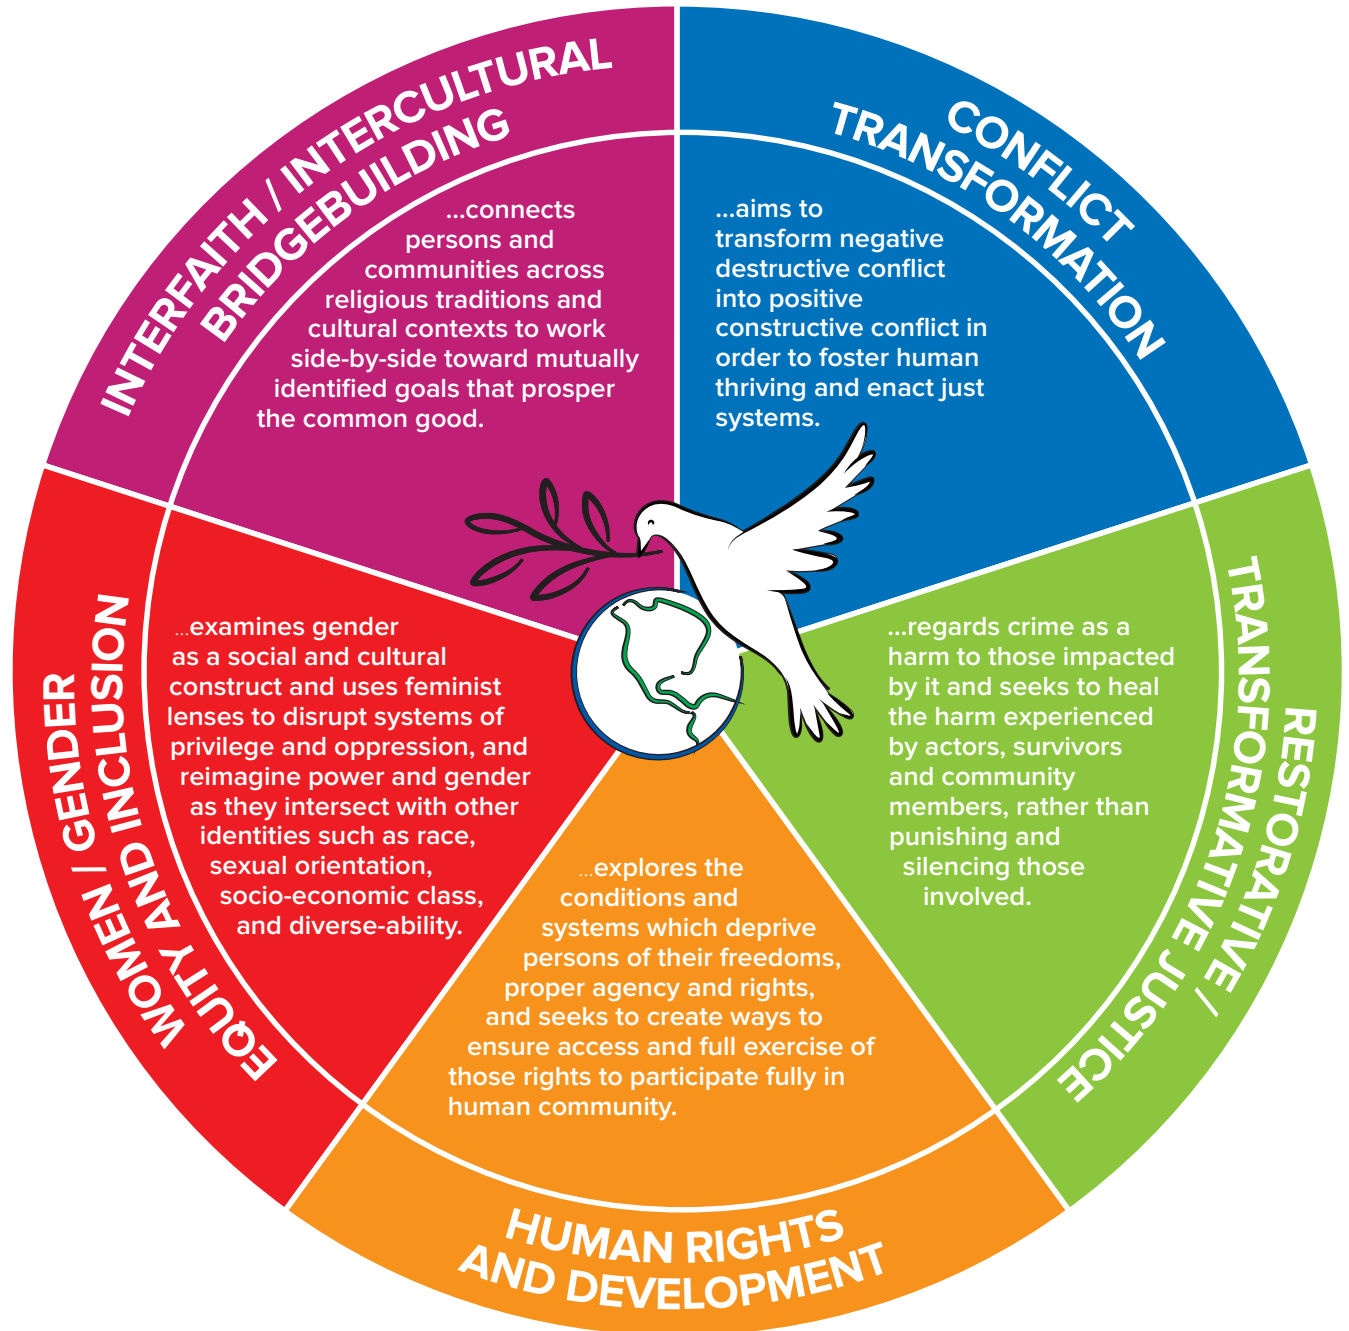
INTERFAITH / INTERCULTURAL BRIDGEBUILDING

...connects persons and communities across religious traditions and cultural contexts to work side-by-side toward mutually identified goals that prosper the common good.

CONFLICT TRANSFORMATION

...aims to transform negative destructive conflict into positive constructive conflict in order to foster human thriving and enact just systems.

RESTORATIVE / TRANSFORMATIVE JUSTICE

...regards crime as a harm to those impacted by it and seeks to heal the harm experienced by actors, survivors and community members, rather than punishing and silencing those involved.

HUMAN RIGHTS AND DEVELOPMENT

...explores the conditions and systems which deprive persons of their freedoms, proper agency and rights, and seeks to create ways to ensure access and full exercise of those rights to participate fully in human community.

WOMEN / GENDER EQUITY AND INCLUSION

...examines gender as a social and cultural construct and uses feminist lenses to disrupt systems of privilege and oppression, and reimagine power and gender as they intersect with other identities such as race, sexual orientation, socio-economic class, and diverse-ability.